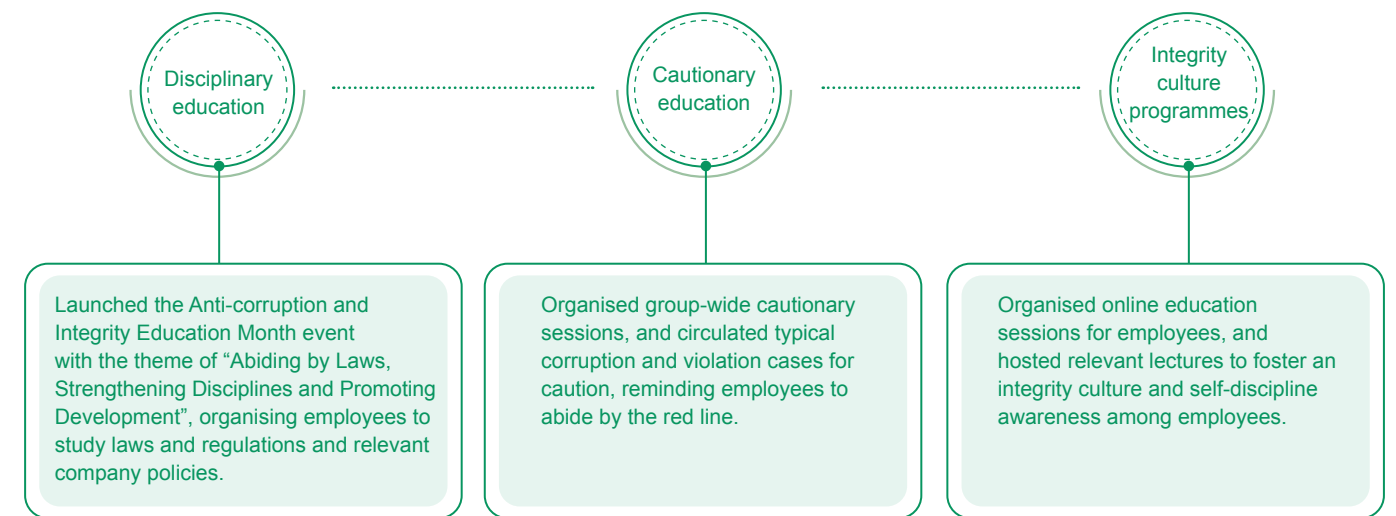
Disciplinary education

Cautionary education

Integrity culture programmes

Launched the Anti-corruption and Integrity Education Month event with the theme of “Abiding by Laws, Strengthening Disciplines and Promoting Development”, organising employees to study laws and regulations and relevant company policies.

Organised group-wide cautionary sessions, and circulated typical corruption and violation cases for caution, reminding employees to abide by the red line.

Organised online education sessions for employees, and hosted relevant lectures to foster an integrity culture and self-discipline awareness among employees.